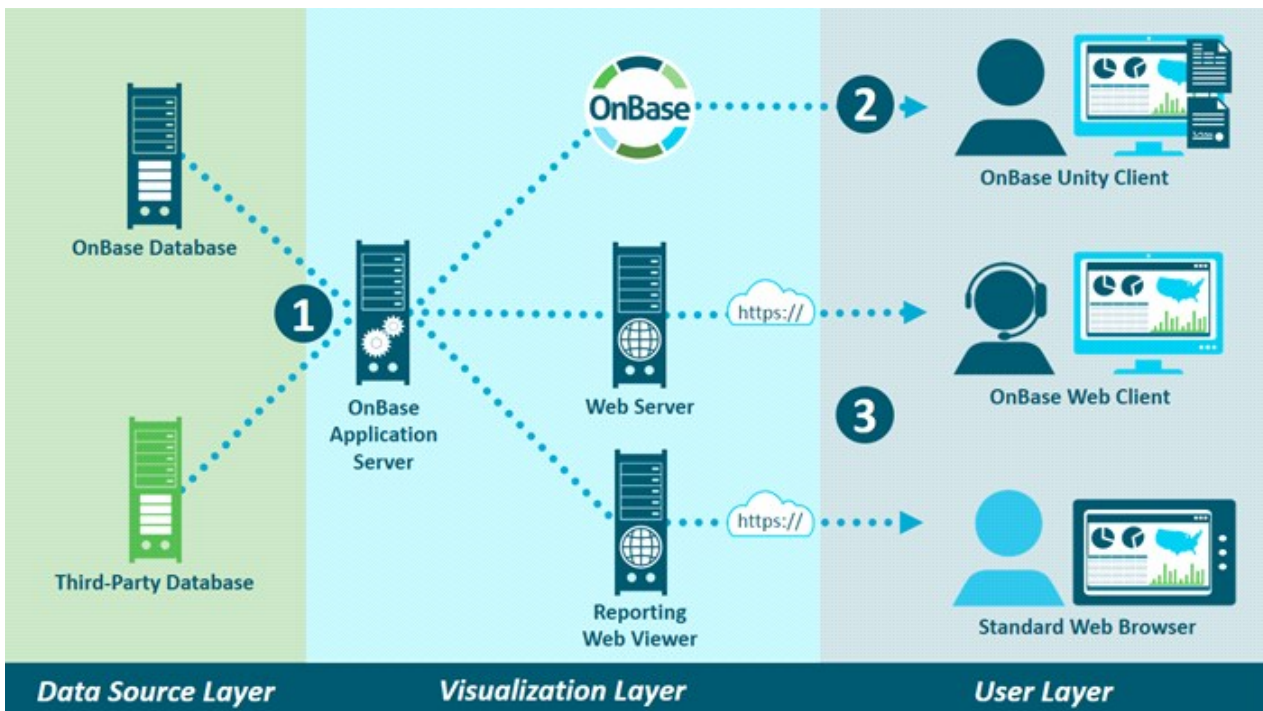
OnBase Database

Third-Party Database

1

OnBase Application Server

OnBase

Web Server

Reporting Web Viewer

https://

https://

2

3

OnBase Unity Client

OnBase Web Client

Standard Web Browser

Data Source Layer

Visualization Layer

User Layer